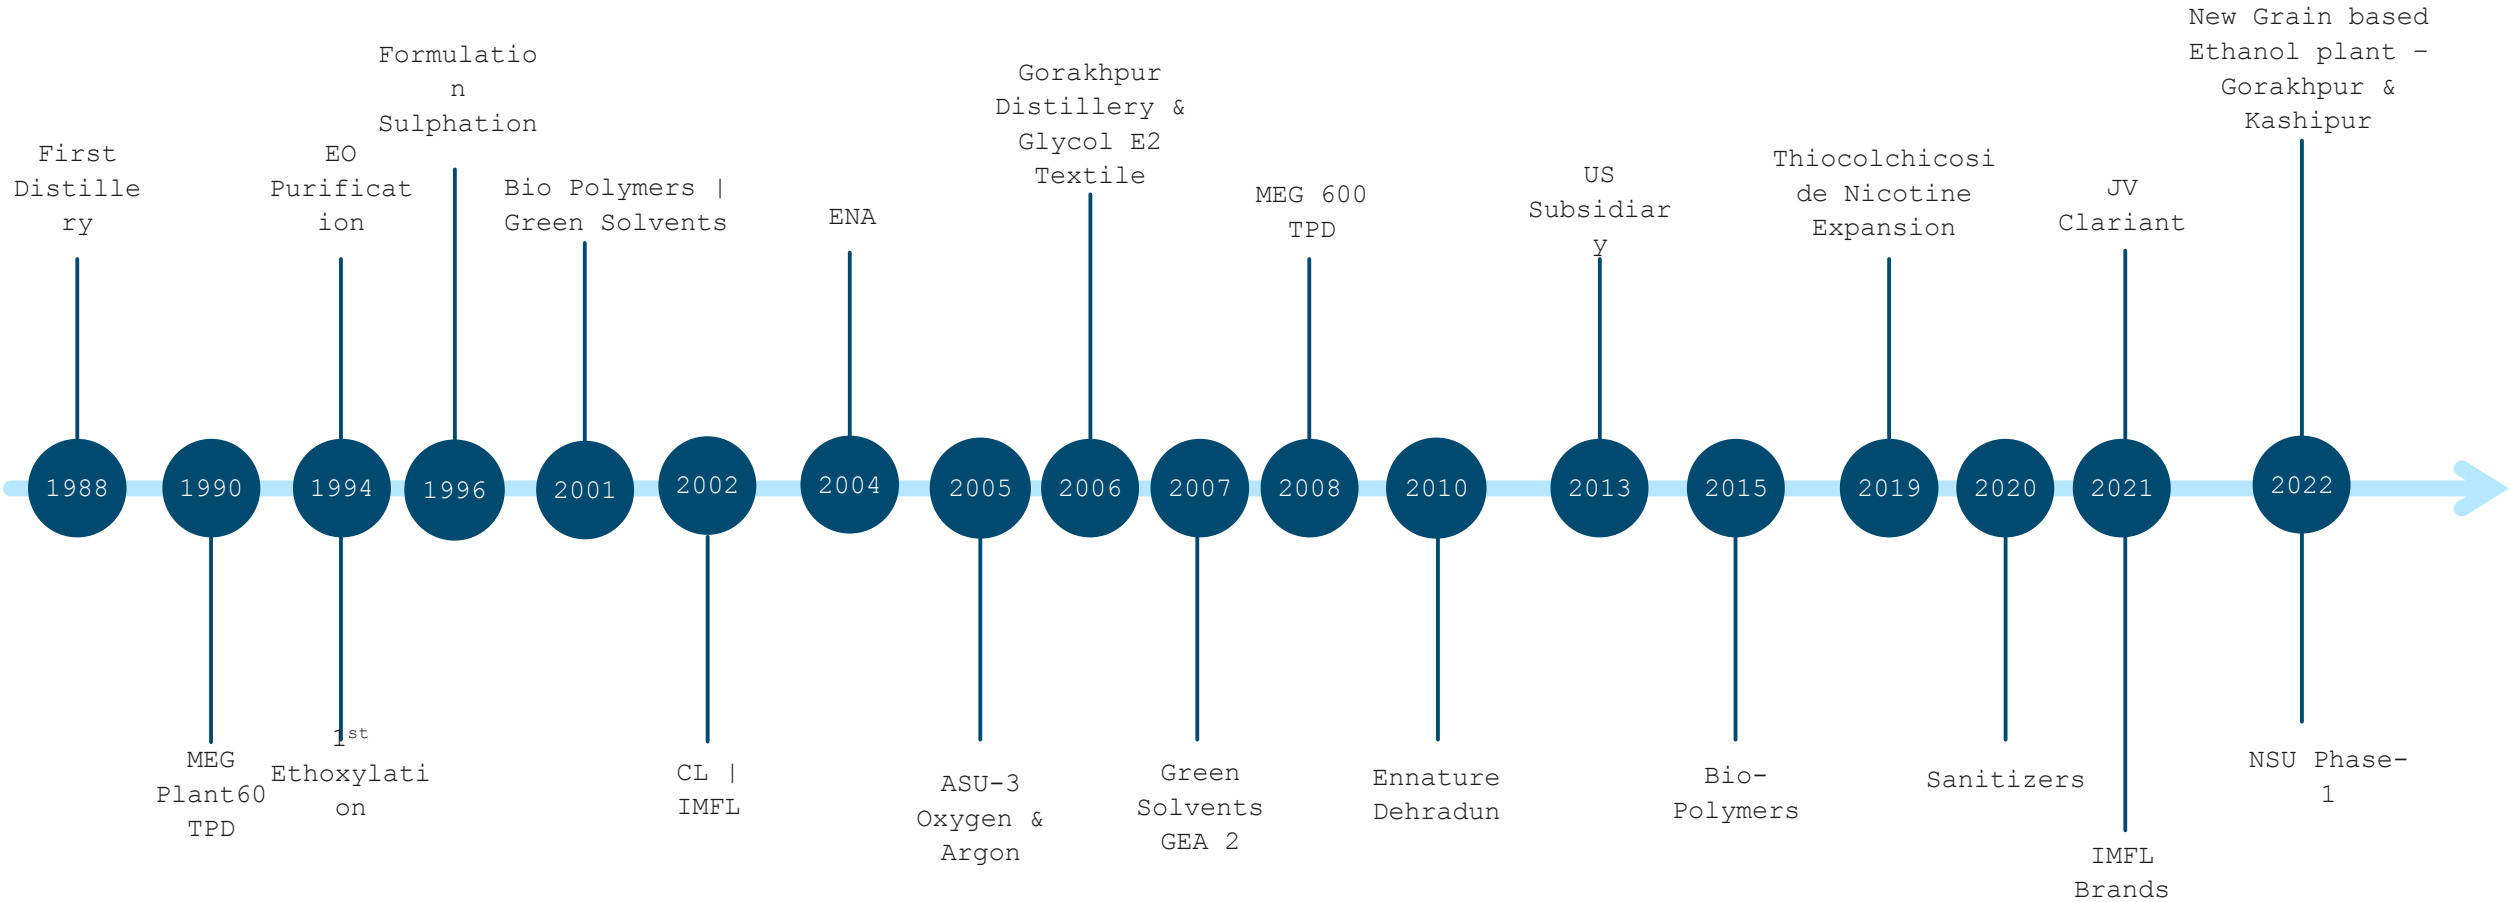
First Distillery

1988

1990

MEG Plant60 TPD

EO Purification

1994

$1^{st}$ Ethoxylation

Formulation Sulphation

1996

Bio Polymers | Green Solvents

2001

2002

CL | IMFL

ENA

2004

2005

ASU-3 Oxygen & Argon

Gorakhpur Distillery & Glycol E2 Textile

2006

2007

Green Solvents GEA 2

MEG 600 TPD

2008

2010

Ennature Dehradun

US Subsidiary

2013

2015

Bio-Polymers

Thiocolchicoside Nicotine Expansion

2019

2020

Sanitizers

JV Clariant

2021

IMFL Brands

New Grain based Ethanol plant – Gorakhpur & Kashipur

2022

NSU Phase-1